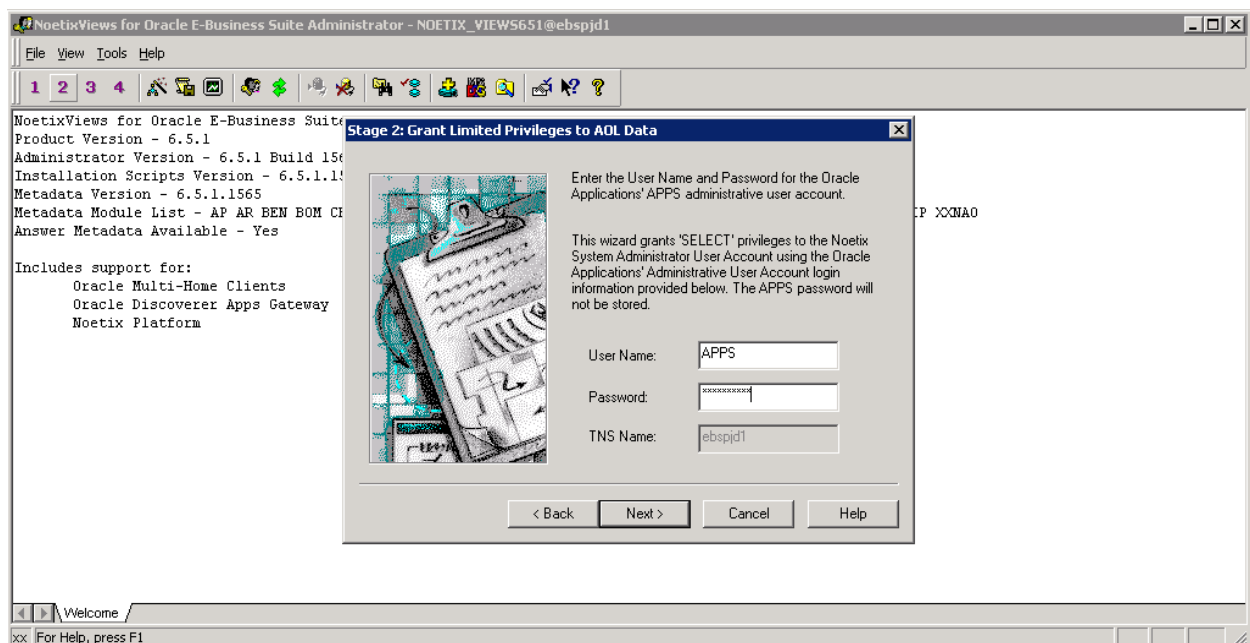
NoetixViews for Oracle E-Business Suite Administrator - NOETIX_VIEWS651@ebspjd1

File View Tools Help

1 2 3 4

NoetixViews for Oracle E-Business Suite
Product Version - 6.5.1
Administrator Version - 6.5.1 Build 156
Installation Scripts Version - 6.5.1.15
Metadata Version - 6.5.1.1565
Metadata Module List - AP AR BEN BOM CE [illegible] IP XXNAO
Answer Metadata Available - Yes

Includes support for:
Oracle Multi-Home Clients
Oracle Discoverer Apps Gateway
Noetix Platform

Stage 2: Grant Limited Privileges to AOL Data

Enter the User Name and Password for the Oracle Applications' APPS administrative user account.

This wizard grants 'SELECT' privileges to the Noetix System Administrator User Account using the Oracle Applications' Administrative User Account login information provided below. The APPS password will not be stored.

User Name: APPS

Password: **********

TNS Name: ebspjd1

< Back Next > Cancel Help

Welcome

xx For Help, press F1